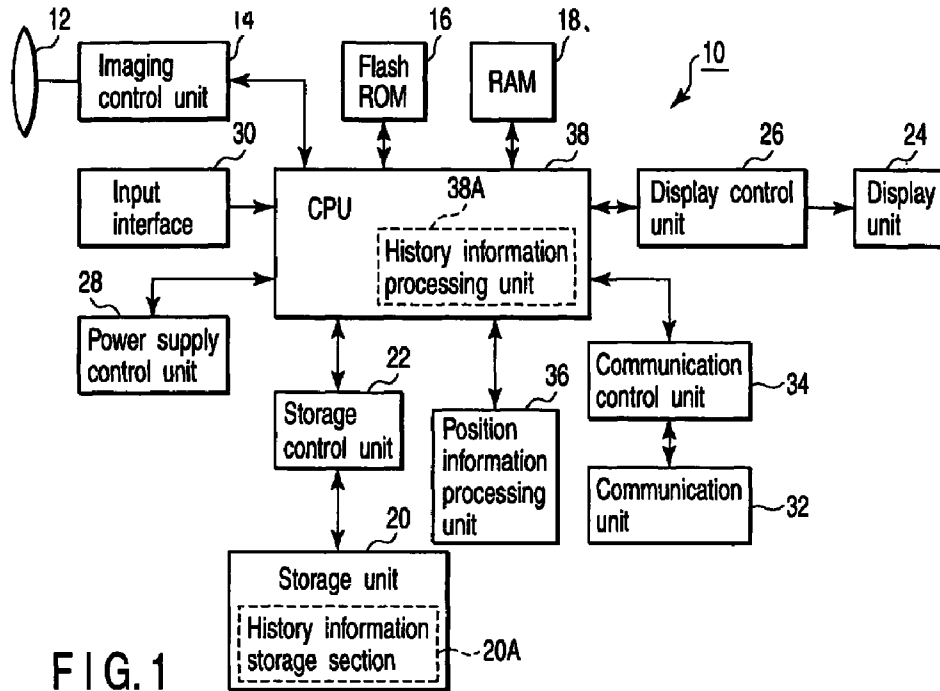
12
14
Imaging control unit
16
Flash ROM
18
RAM
10
30
Input interface
38
CPU
38A
History information processing unit
26
Display control unit
24
Display unit
28
Power supply control unit
22
Storage control unit
36
Position information processing unit
Communication control unit
34
Communication unit
32
20
Storage unit
History information storage section
20A
F I G. 1